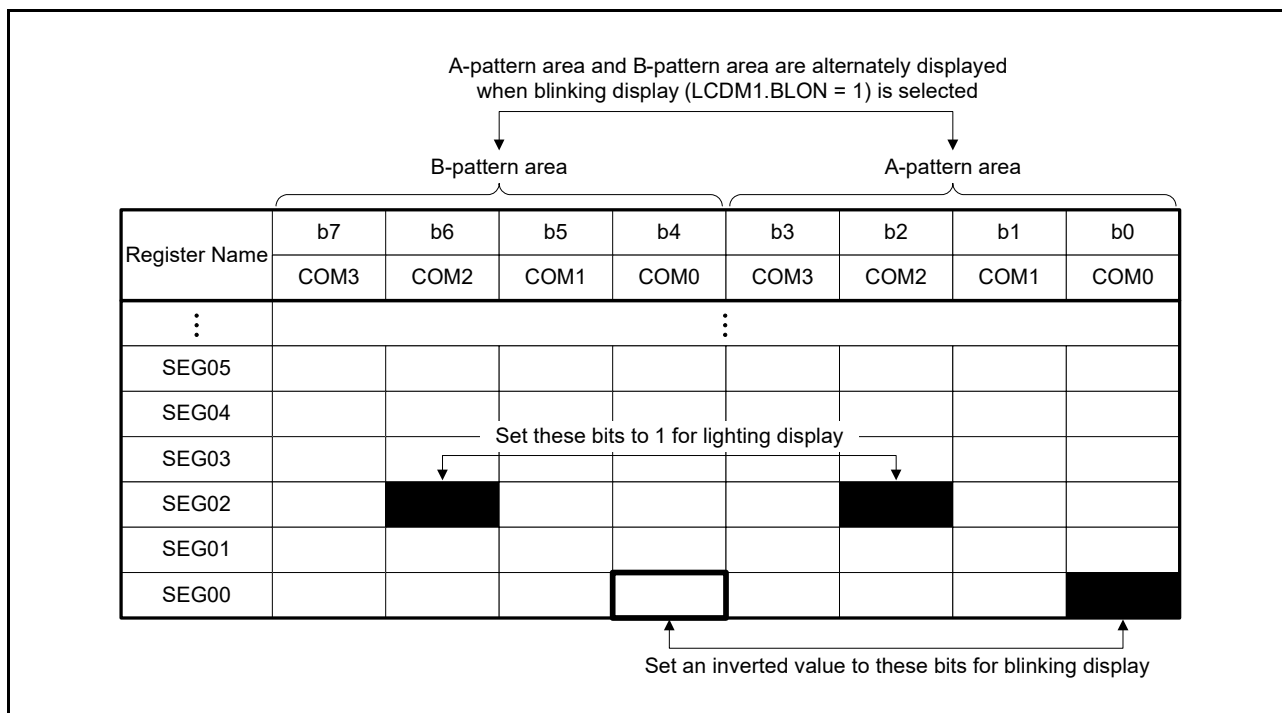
A-pattern area and B-pattern area are alternately displayed when blinking display (LCDM1.BLON = 1) is selected

B-pattern area

A-pattern area

| Register Name | b7 | b6 | b5 | b4 | b3 | b2 | b1 | b0 |
|---|---|---|---|---|---|---|---|---|
| | COM3 | COM2 | COM1 | COM0 | COM3 | COM2 | COM1 | COM0 |
| ⋮ | ⋮ | | | | | | | |
| SEG05 | | | | | | | | |
| SEG04 | | | | | | | | |
| SEG03 | | | | | | | | |
| SEG02 | | | | | | | | |
| SEG01 | | | | | | | | |
| SEG00 | | | | | | | | |

Set these bits to 1 for lighting display

Set an inverted value to these bits for blinking display